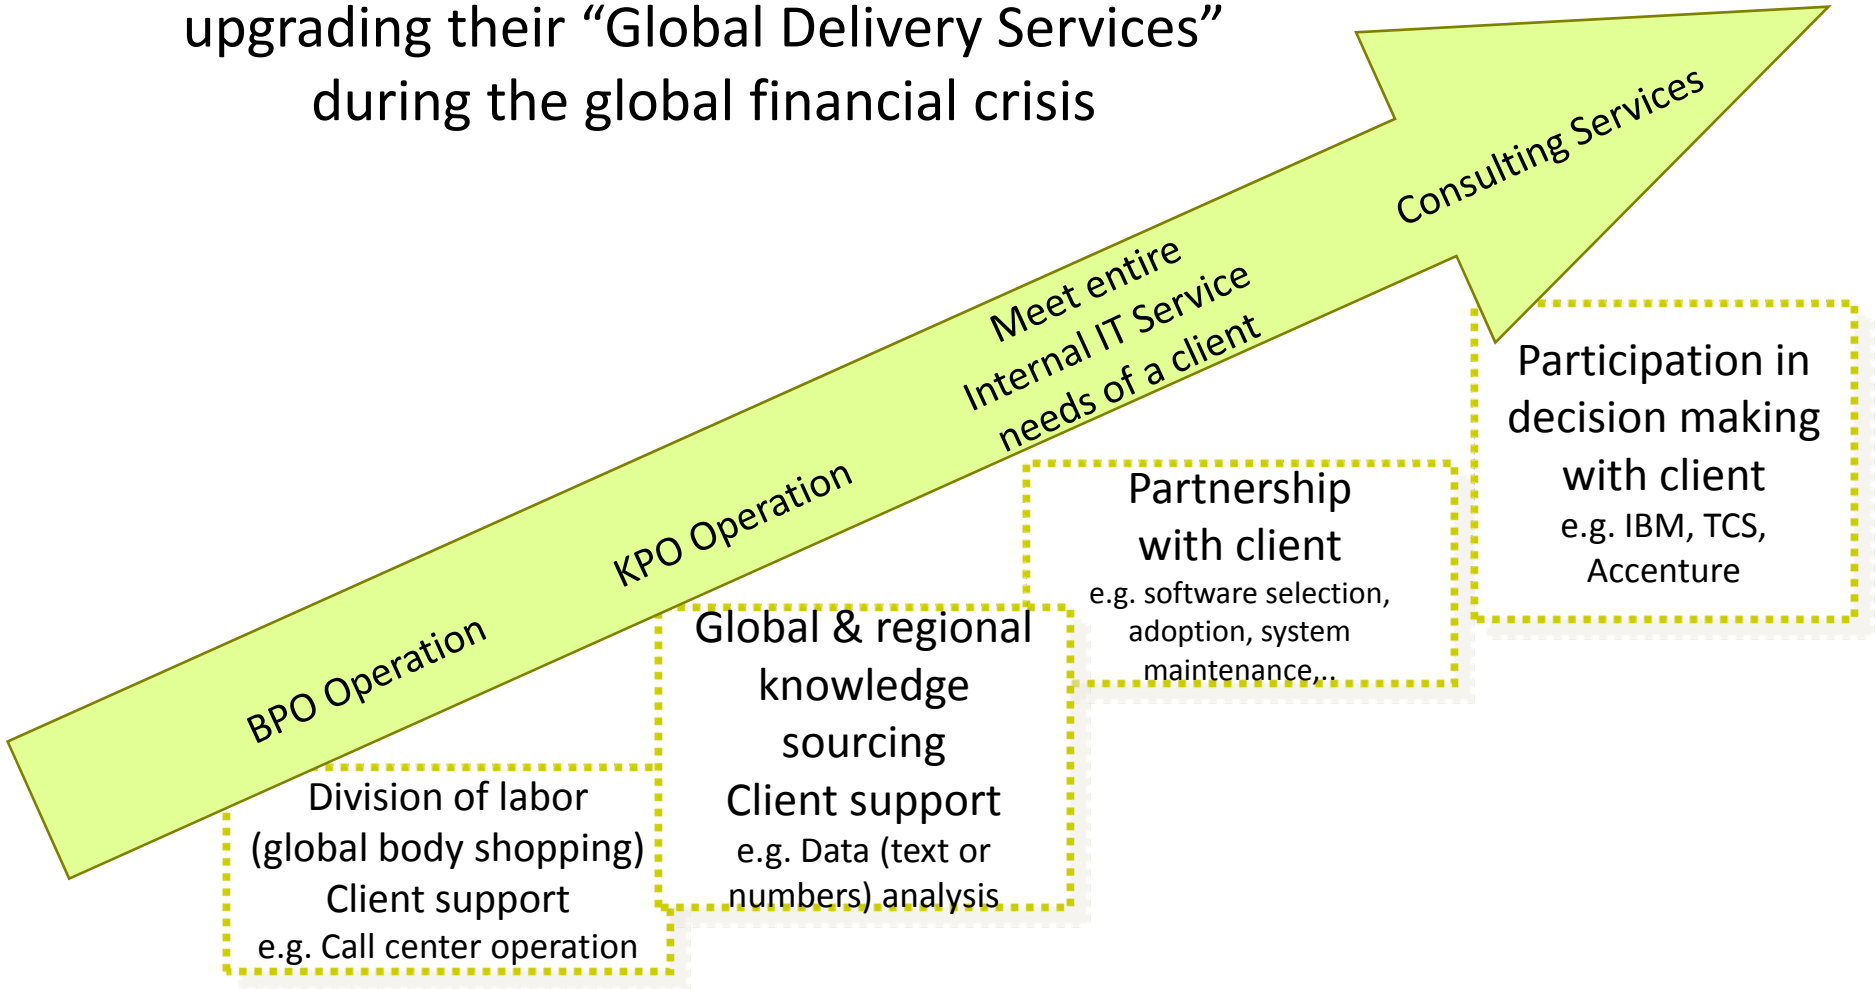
upgrading their “Global Delivery Services” during the global financial crisis

BPO Operation

KPO Operation

Meet entire Internal IT Service needs of a client

Consulting Services

Division of labor (global body shopping) Client support
e.g. Call center operation

Global & regional knowledge sourcing
Client support
e.g. Data (text or numbers) analysis

Partnership with client
e.g. software selection, adoption, system maintenance,..

Participation in decision making with client
e.g. IBM, TCS, Accenture